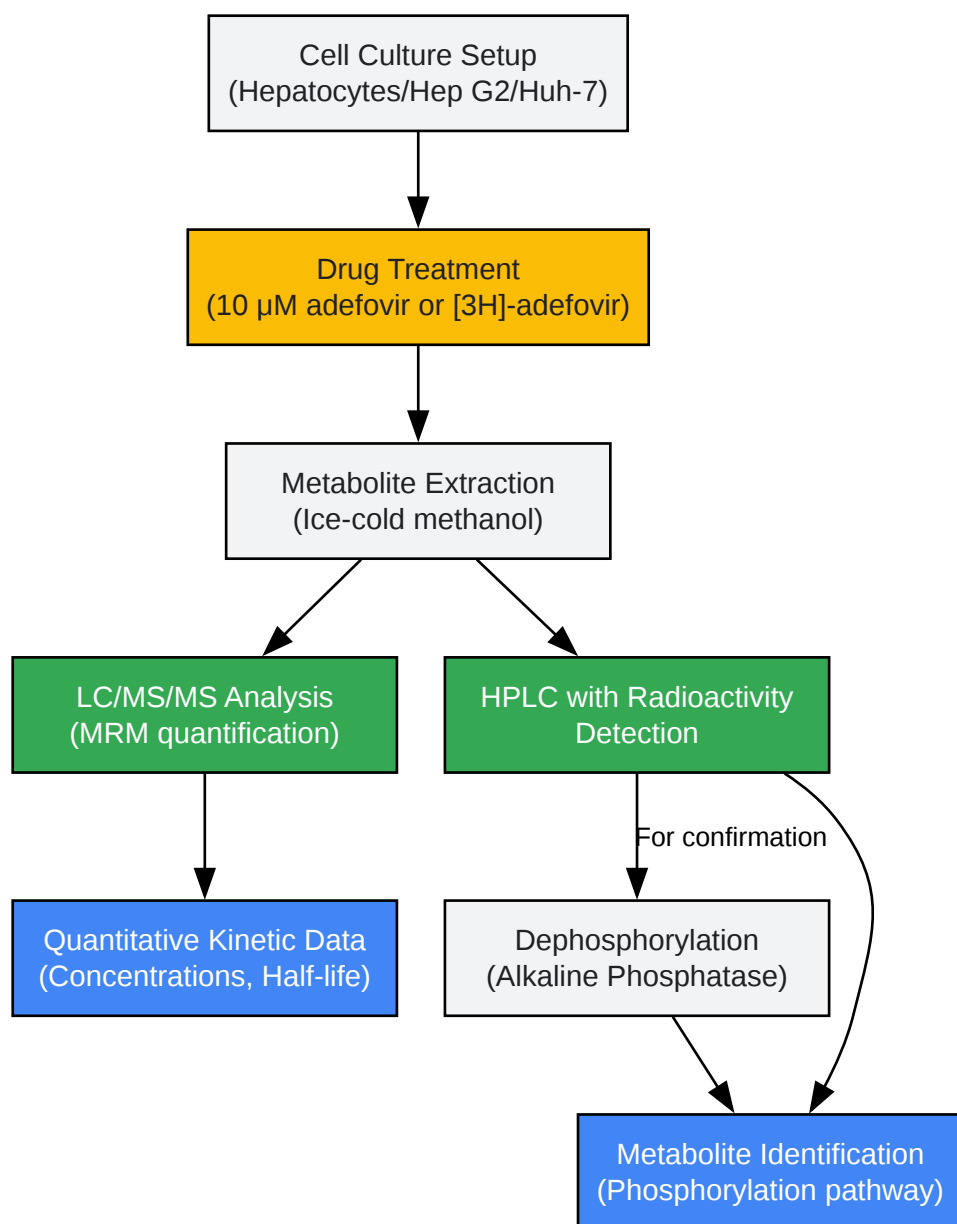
Cell Culture Setup
(Hepatocytes/Hep G2/Huh-7)

Drug Treatment
(10 μM adefovir or [3H]-adefovir)

Metabolite Extraction
(Ice-cold methanol)

LC/MS/MS Analysis
(MRM quantification)

HPLC with Radioactivity Detection

For confirmation

Quantitative Kinetic Data
(Concentrations, Half-life)

Dephosphorylation
(Alkaline Phosphatase)

Metabolite Identification
(Phosphorylation pathway)